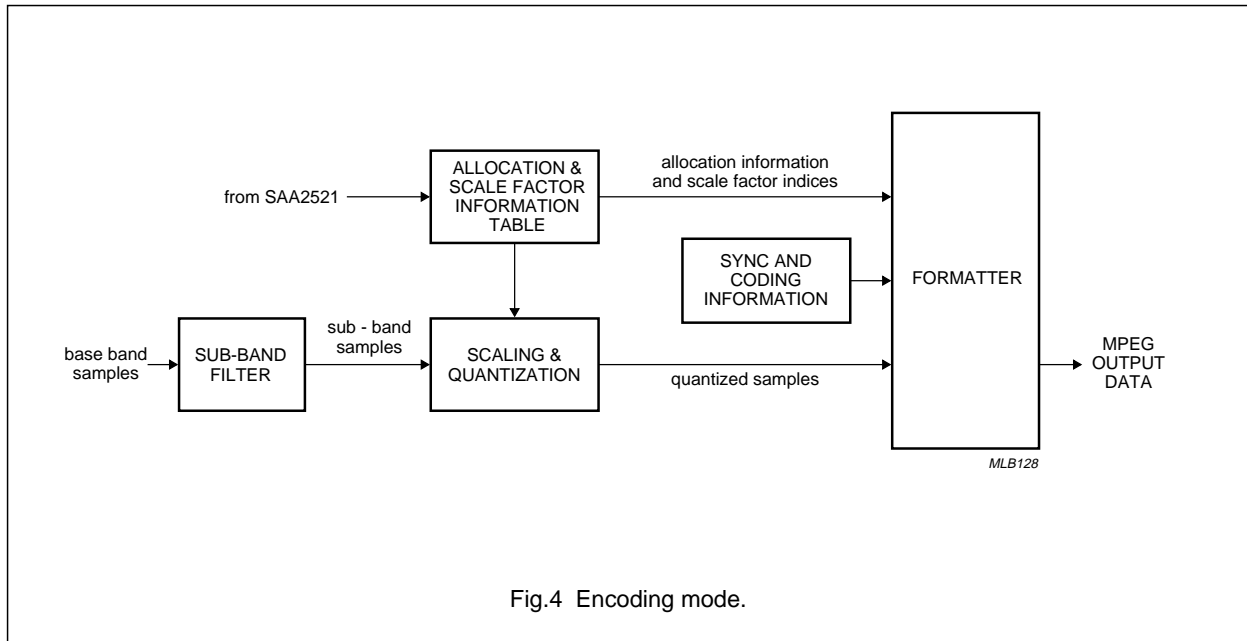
ALLOCATION & SCALE FACTOR INFORMATION TABLE

allocation information and scale factor indices

from SAA2521

SYNC AND CODING INFORMATION

FORMATTER

base band samples

SUB-BAND FILTER

sub - band samples

SCALING & QUANTIZATION

quantized samples

MPEG OUTPUT DATA

MLB128

Fig.4 Encoding mode.